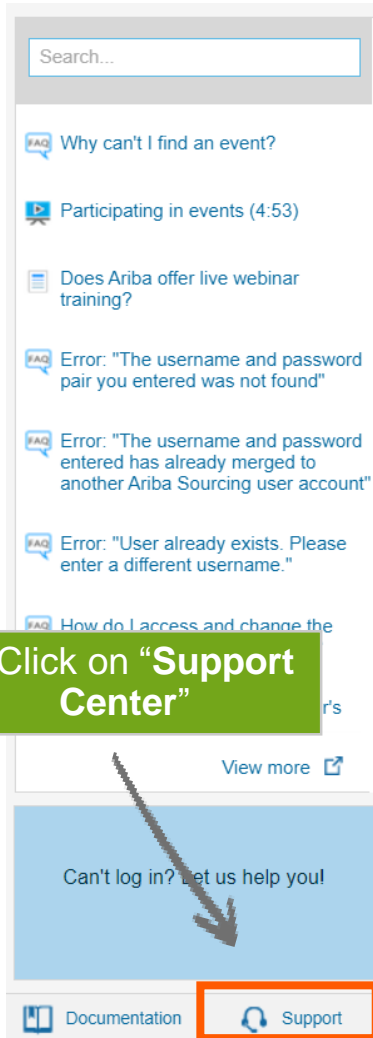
Search...

FAQ Why can't I find an event?

Participating in events (4:53)

Does Ariba offer live webinar training?

FAQ Error: "The username and password pair you entered was not found"

FAQ Error: "The username and password entered has already merged to another Ariba Sourcing user account"

FAQ Error: "User already exists. Please enter a different username."

FAQ How do I access and change the

Click on "**Support Center**"

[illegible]r's

View more

Can't log in? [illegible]et us help you!

Documentation

Support